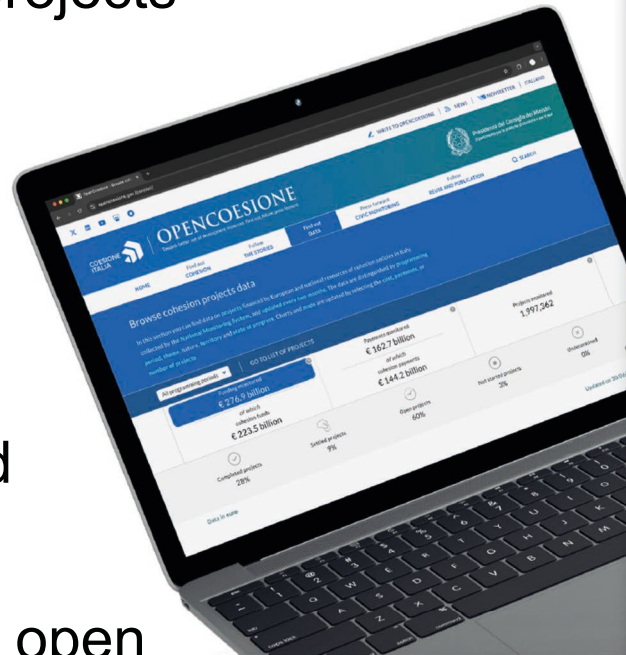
rojects

d

open

OPENCOESIONE

COESIONE ITALIA

HOME

Find out COHESION

Follow THE STORIES

Find out DATA

Move forward CIVIC MONITORING

Follow READS AND PUBLICATION

WRITE TO OPENCOESIONE | NEWS | NEWSLETTER | ITALIANO

Presidenza del Consiglio dei Ministri

SEARCH

Browse cohesion projects data

In this section you can find data on projects financed by European and national resources of cohesion policies in Italy, collected by the National Monitoring System, and updated every two months. The data are distinguished by programming period, theme, nature, territory and state of progress. Charts and maps are updated by selecting the cycle, programme, or number of projects.

All programming periods

GO TO LIST OF PROJECTS

Funding monitored
€ 276,9 billion
of which cohesion funds
€ 223,5 billion

Payments monitored
€ 162,7 billion
of which cohesion payments
€ 144,2 billion

Projects monitored
1.997,562

Settled projects
9%

Open projects
60%

Not started projects
3%

Unmonitored
0%

Completed projects
28%

Data in note

Updated on 30/0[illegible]